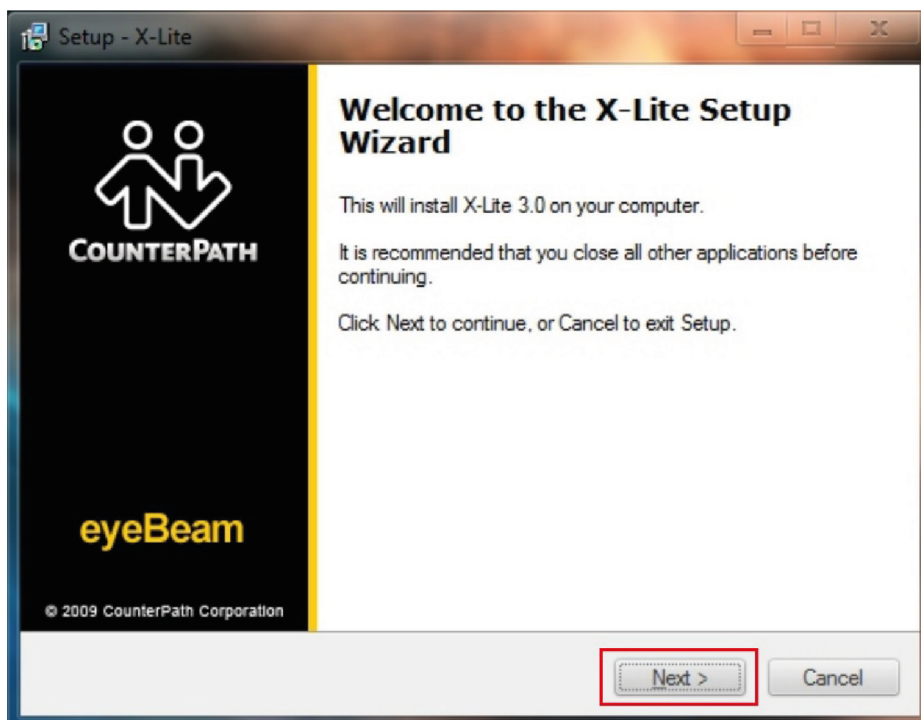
Setup - X-Lite

COUNTERPATH

eyeBeam

© 2009 CounterPath Corporation

Welcome to the X-Lite Setup Wizard

This will install X-Lite 3.0 on your computer.

It is recommended that you close all other applications before continuing.

Click Next to continue, or Cancel to exit Setup.

Next >

Cancel